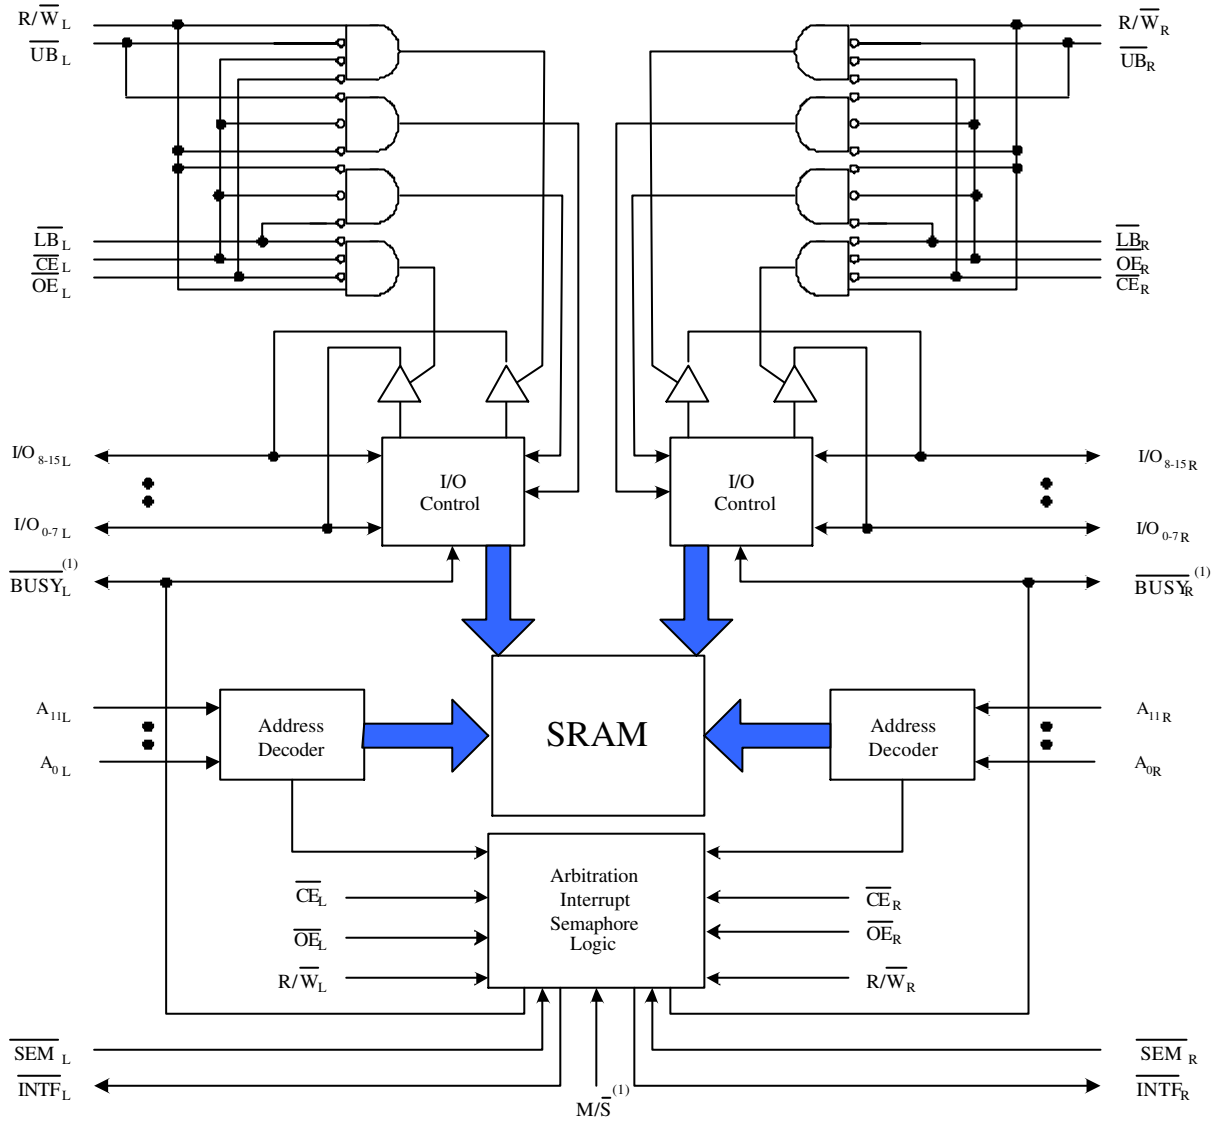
$R/\overline{W}_L$
$\overline{UB}_L$
$\overline{LB}_L$
$\overline{CE}_L$
$\overline{OE}_L$

$R/\overline{W}_R$
$\overline{UB}_R$
$\overline{LB}_R$
$\overline{OE}_R$
$\overline{CE}_R$

$I/O_{8\text{-}15L}$
$I/O_{0\text{-}7L}$
$\overline{BUSY}_L^{(1)}$

I/O Control

I/O Control

$I/O_{8\text{-}15R}$
$I/O_{0\text{-}7R}$
$\overline{BUSY}_R^{(1)}$

$A_{11L}$
$A_{0L}$

Address Decoder

SRAM

Address Decoder

$A_{11R}$
$A_{0R}$

Arbitration Interrupt Semaphore Logic

$\overline{CE}_L$
$\overline{OE}_L$
$R/\overline{W}_L$

$\overline{CE}_R$
$\overline{OE}_R$
$R/\overline{W}_R$

$\overline{SEM}_L$
$\overline{INT}_L$
$M/\overline{S}^{(1)}$
$\overline{SEM}_R$
$\overline{INT}_R$